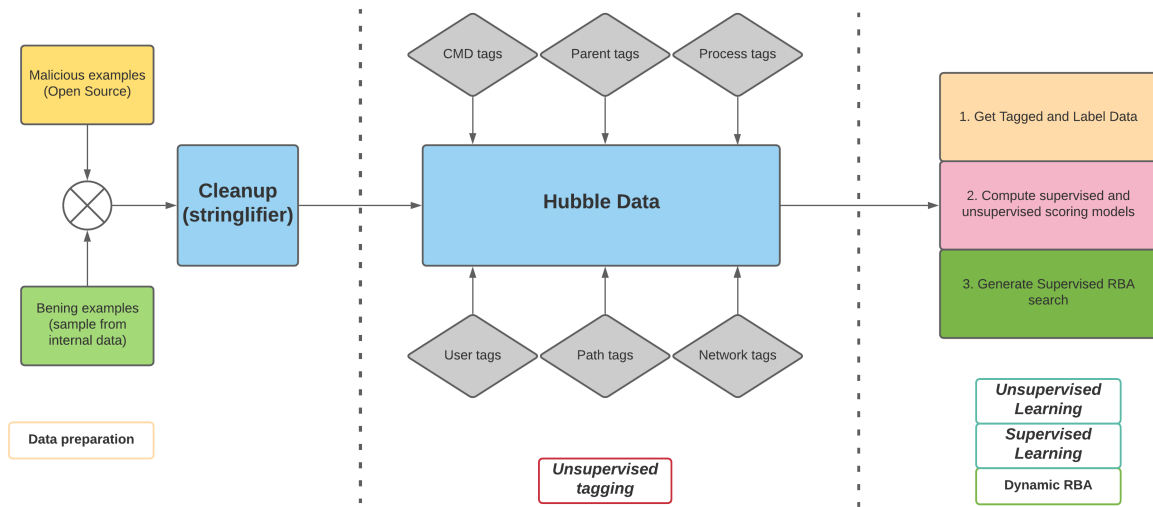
Malicious examples (Open Source)

Bening examples (sample from internal data)

Cleanup (stringlifier)

Data preparation

CMD tags

Parent tags

Process tags

Hubble Data

User tags

Path tags

Network tags

Unsupervised tagging

1. Get Tagged and Label Data

2. Compute supervised and unsupervised scoring models

3. Generate Supervised RBA search

Unsupervised Learning

Supervised Learning

Dynamic RBA